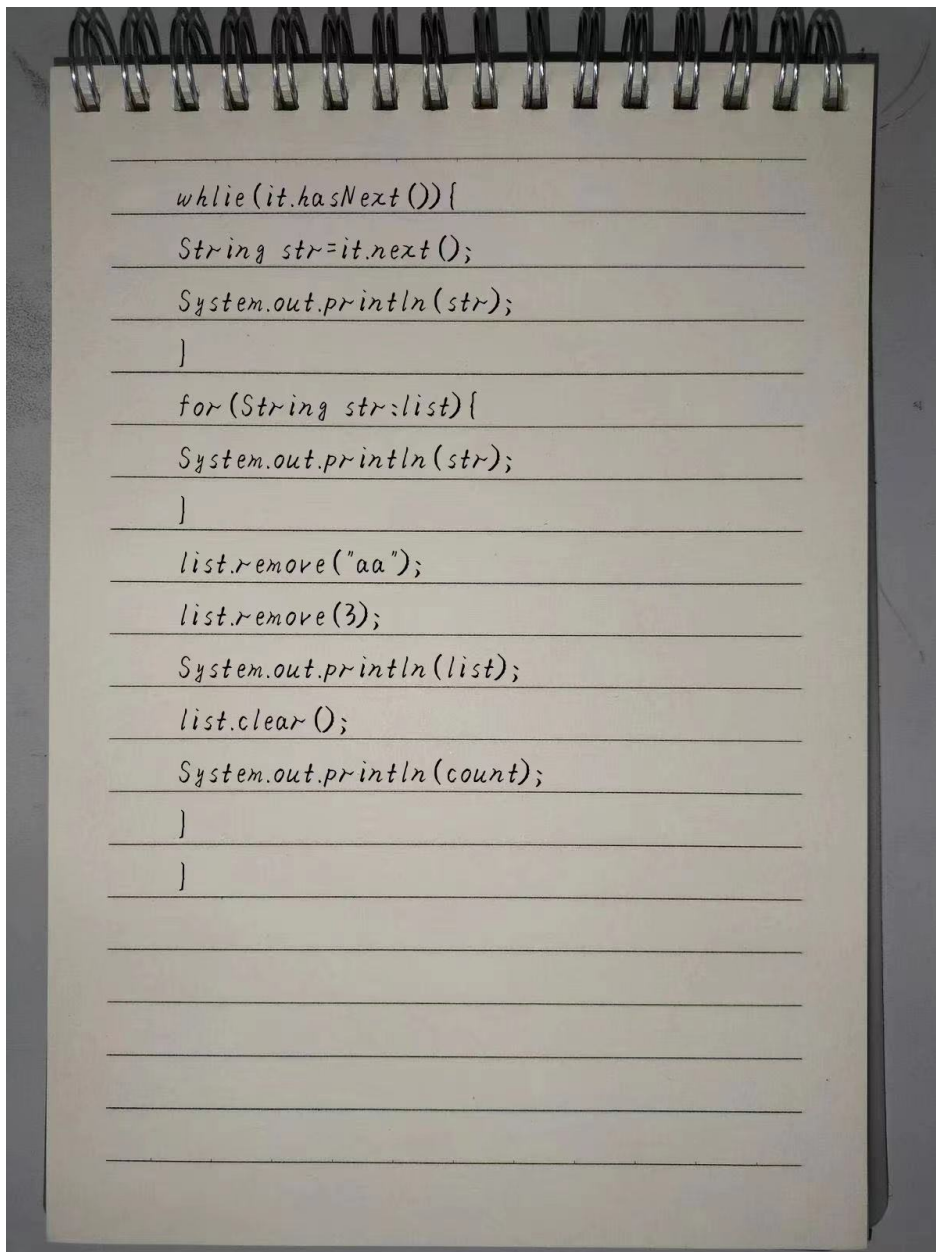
whlie(it.hasNext()){
String str=it.next();
System.out.println(str);
}
for(String str:list){
System.out.println(str);
}
list.remove("aa");
list.remove(3);
System.out.println(list);
list.clear();
System.out.println(count);
}
}